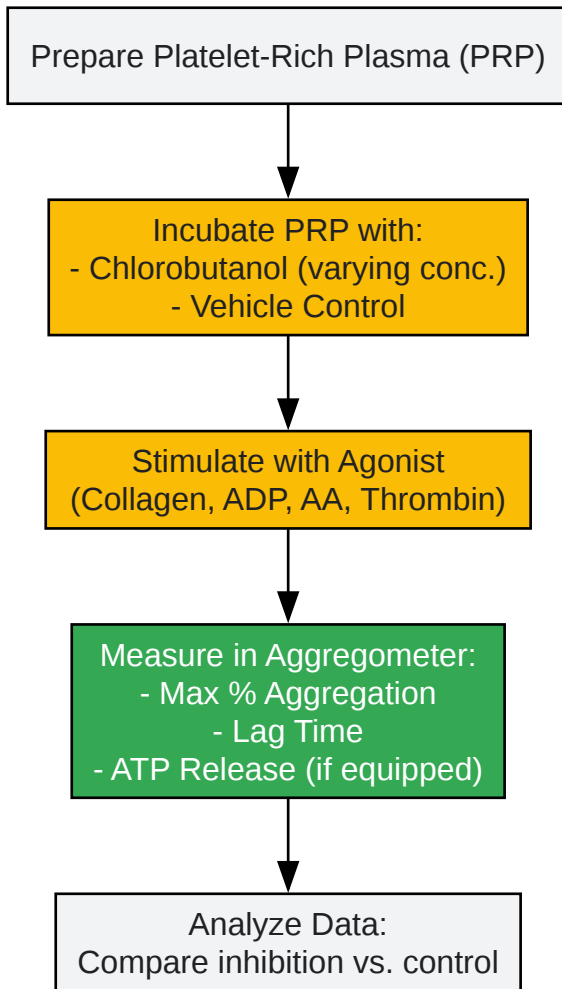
Prepare Platelet-Rich Plasma (PRP)

Incubate PRP with:
- Chlorobutanol (varying conc.)
- Vehicle Control

Stimulate with Agonist
(Collagen, ADP, AA, Thrombin)

Measure in Aggregometer:
- Max % Aggregation
- Lag Time
- ATP Release (if equipped)

Analyze Data:
Compare inhibition vs. control